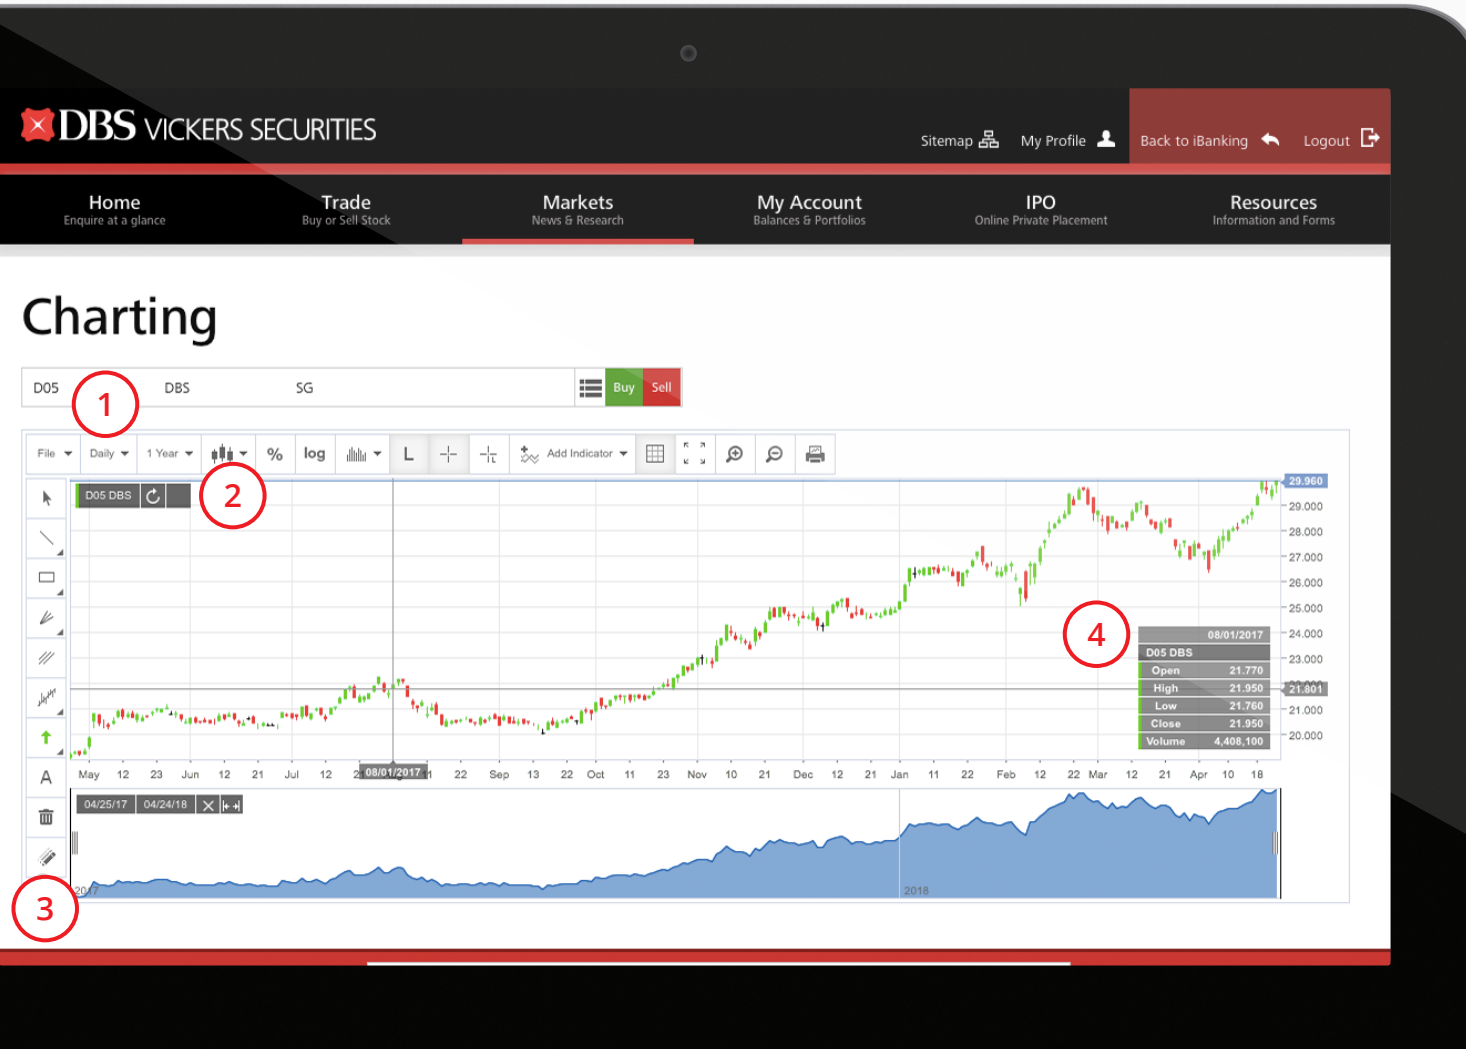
DBS VICKERS SECURITIES

Sitemap My Profile Back to iBanking Logout

Home
Enquire at a glance

Trade
Buy or Sell Stock

Markets
News & Research

My Account
Balances & Portfolios

IPO
Online Private Placement

Resources
Information and Forms

Charting

D05 DBS SG Buy Sell

1

File Daily 1 Year % log L Add Indicator

2

D05 DBS

29.960
29.000
28.000
27.000
26.000
25.000
24.000
23.000
21.801
21.000
20.000

4

08/01/2017
D05 DBS
| Open | 21.770 |
|---|---|
| High | 21.950 |
| Low | 21.760 |
| Close | 21.950 |
| Volume | 4,408,100 |

A

May 12 23 Jun 12 21 Jul 12 08/01/2017 22 Sep 13 22 Oct 11 23 Nov 10 21 Dec 12 21 Jan 11 22 Feb 12 22 Mar 12 21 Apr 10 18

04/25/17 04/24/18

2017 2018

3